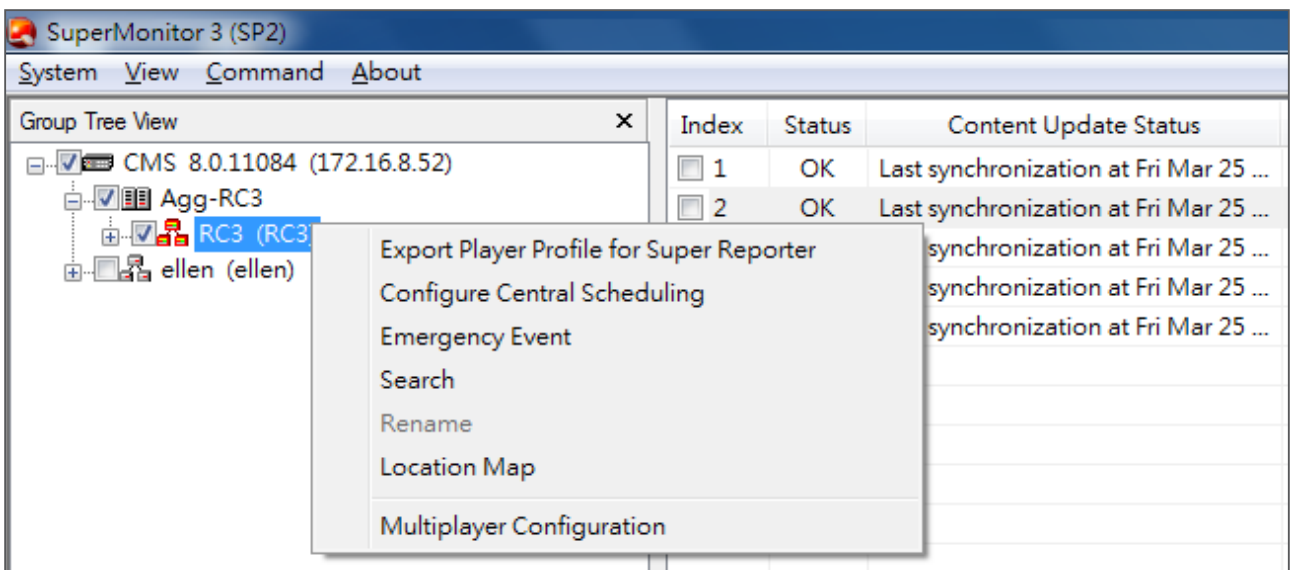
SuperMonitor 3 (SP2)

System View Command About

Group Tree View ×

CMS 8.0.11084 (172.16.8.52)
Agg-RC3
RC3 (RC3)
ellen (ellen)

| Index | Status | Content Update Status |
|---|---|---|
| 1 | OK | Last synchronization at Fri Mar 25 ... |
| 2 | OK | Last synchronization at Fri Mar 25 ... |
| | | synchronization at Fri Mar 25 ... |
| | | synchronization at Fri Mar 25 ... |
| | | synchronization at Fri Mar 25 ... |

Export Player Profile for Super Reporter
Configure Central Scheduling
Emergency Event
Search
Rename
Location Map
Multiplayer Configuration